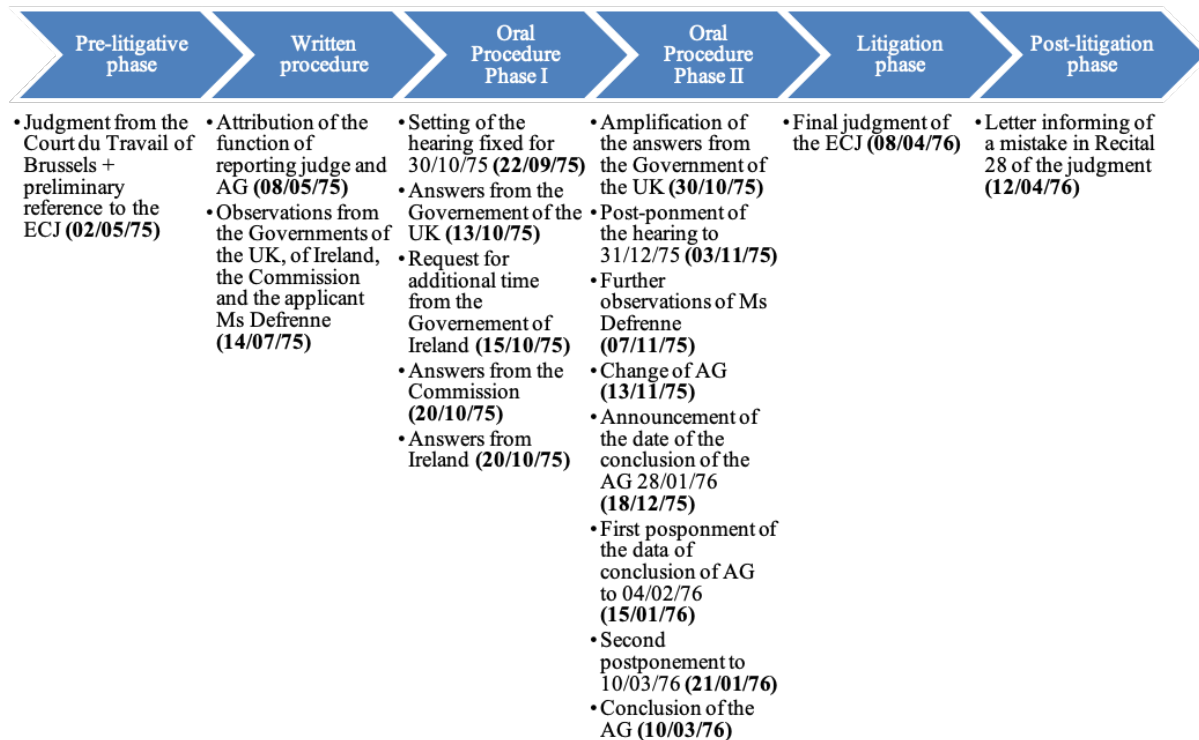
Pre-litigative phase

Written procedure

Oral Procedure Phase I

Oral Procedure Phase II

Litigation phase

Post-litigation phase

• Judgment from the Court du Travail of Brussels + preliminary reference to the ECJ **(02/05/75)**

• Attribution of the function of reporting judge and AG **(08/05/75)**
• Observations from the Governments of the UK, of Ireland, the Commission and the applicant Ms Defrenne **(14/07/75)**

• Setting of the hearing fixed for 30/10/75 **(22/09/75)**
• Answers from the Governement of the UK **(13/10/75)**
• Request for additional time from the Governement of Ireland **(15/10/75)**
• Answers from the Commission **(20/10/75)**
• Answers from Ireland **(20/10/75)**

• Amplification of the answers from the Government of the UK **(30/10/75)**
• Post-ponment of the hearing to 31/12/75 **(03/11/75)**
• Further observations of Ms Defrenne **(07/11/75)**
• Change of AG **(13/11/75)**
• Announcement of the date of the conclusion of the AG 28/01/76 **(18/12/75)**
• First posponment of the data of conclusion of AG to 04/02/76 **(15/01/76)**
• Second postponement to 10/03/76 **(21/01/76)**
• Conclusion of the AG **(10/03/76)**

• Final judgment of the ECJ **(08/04/76)**

• Letter informing of a mistake in Recital 28 of the judgment **(12/04/76)**